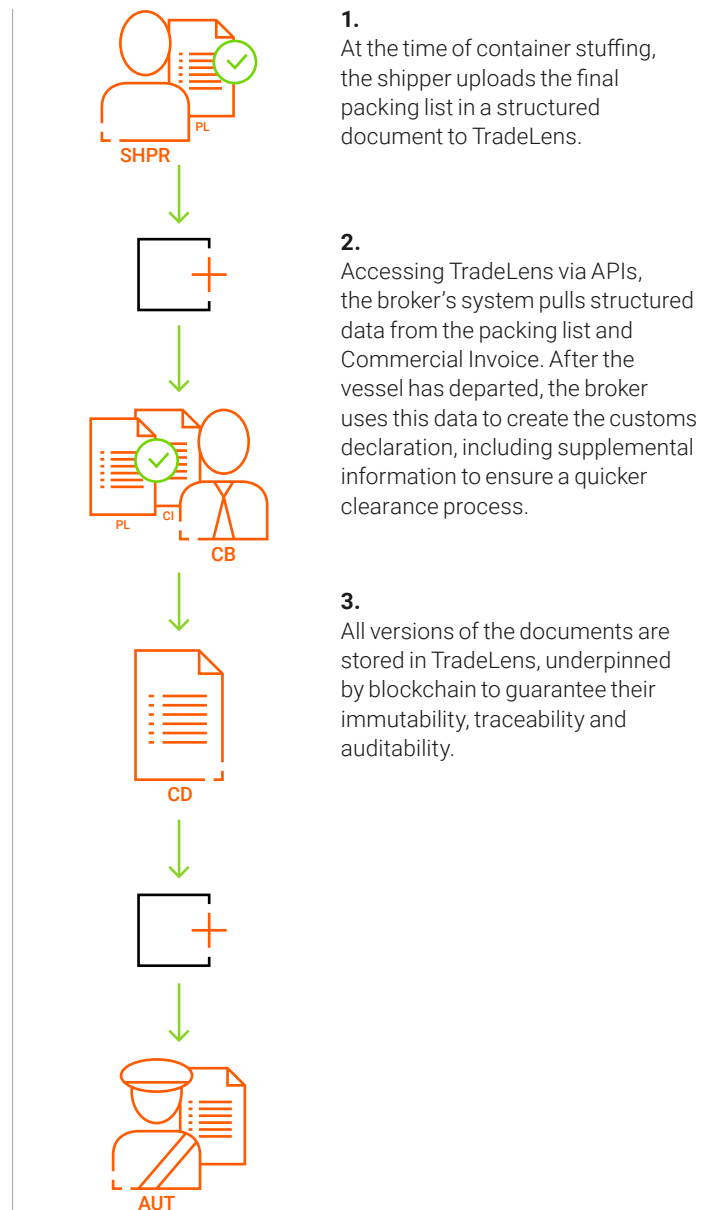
PL
SHPR

PL
CI
CB

CD

AUT

1.
At the time of container stuffing, the shipper uploads the final packing list in a structured document to TradeLens.

2.
Accessing TradeLens via APIs, the broker's system pulls structured data from the packing list and Commercial Invoice. After the vessel has departed, the broker uses this data to create the customs declaration, including supplemental information to ensure a quicker clearance process.

3.
All versions of the documents are stored in TradeLens, underpinned by blockchain to guarantee their immutability, traceability and auditability.